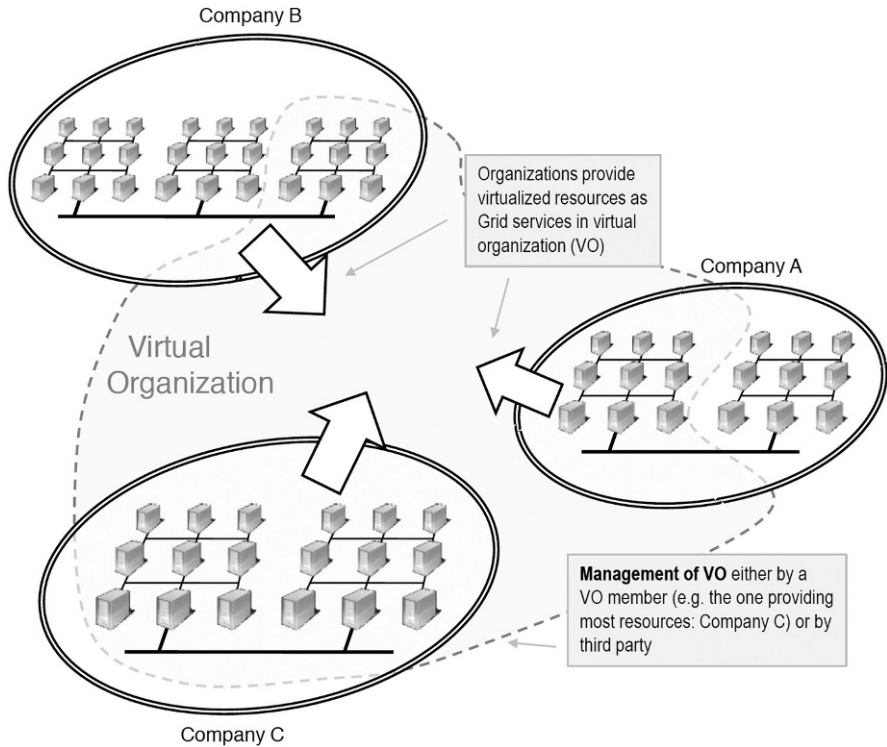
Company B

Organizations provide virtualized resources as Grid services in virtual organization (VO)

Company A

Virtual Organization

Management of VO either by a VO member (e.g. the one providing most resources: Company C) or by third party

Company C